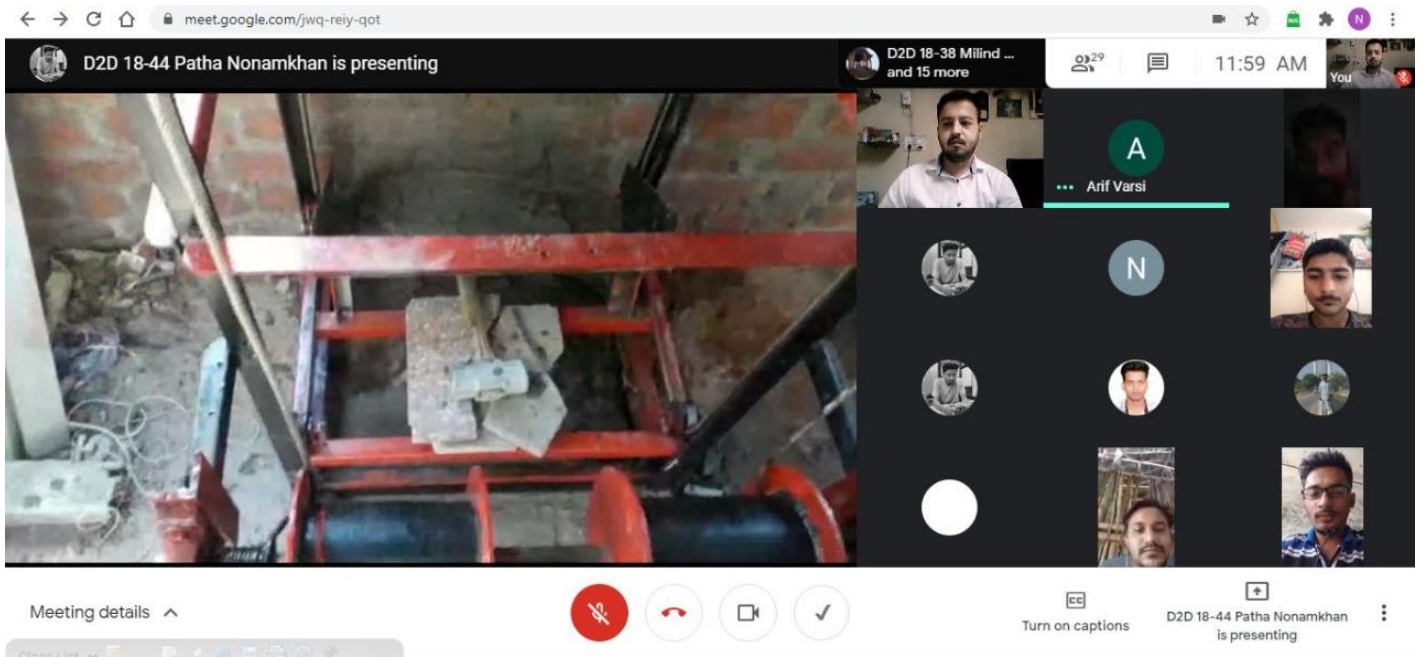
meet.google.com/jwq-reiy-qot

N

D2D 18-44 Patha Nonamkhan is presenting

D2D 18-38 Milind ... and 15 more

29

11:59 AM

You

A

Arif Varsi

N

Meeting details

Turn on captions

D2D 18-44 Patha Nonamkhan is presenting